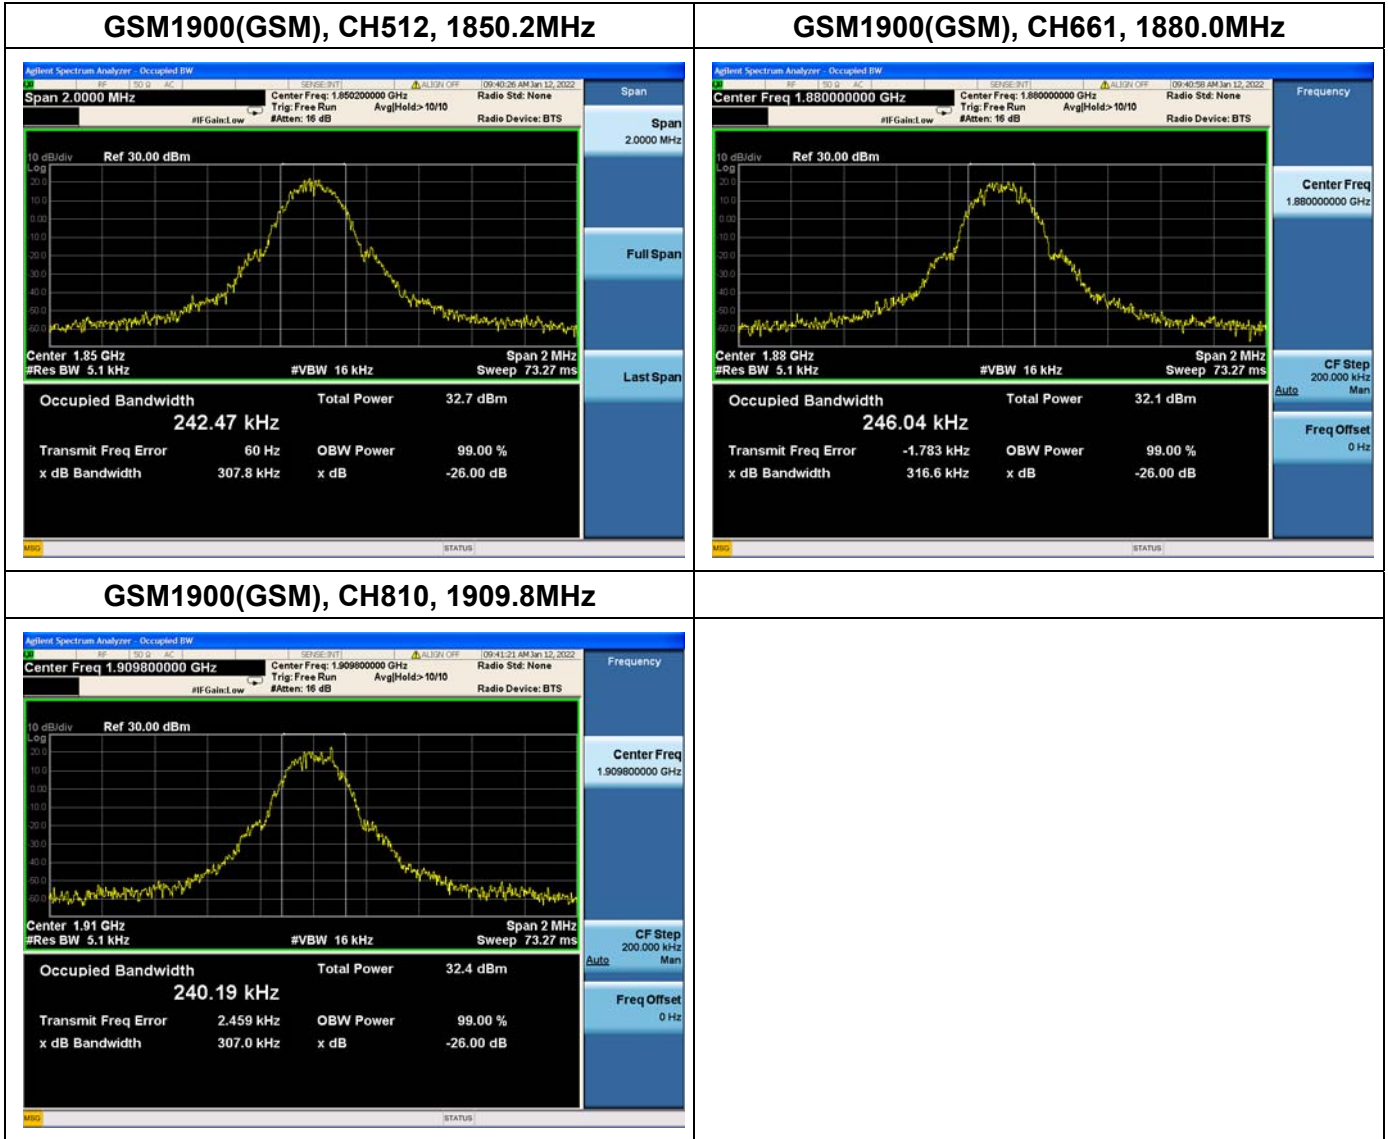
| GSM1900(GSM), CH512, 1850.2MHz | GSM1900(GSM), CH661, 1880.0MHz |
|---|---|
| Agilent Spectrum Analyzer - Occupied BW RF 50 Ω AC SENSE:INT ALIGN OFF 09:40:26 AM Jan 12, 2022 Span 2.0000 MHz Center Freq: 1.850200000 GHz Trig: Free Run Avg\|Hold:>10/10 #IFGain:Low #Atten: 16 dB Radio Std: None Radio Device: BTS 10 dB/div Ref 30.00 dBm Log 20.0 10.0 0.00 -10.0 -20.0 -30.0 -40.0 -50.0 -60.0 Center 1.85 GHz #Res BW 5.1 kHz #VBW 16 kHz Span 2 MHz Sweep 73.27 ms Occupied Bandwidth 242.47 kHz Total Power 32.7 dBm Transmit Freq Error 60 Hz OBW Power 99.00 % x dB Bandwidth 307.8 kHz x dB -26.00 dB Span Span 2.0000 MHz Full Span Last Span MSG STATUS | Agilent Spectrum Analyzer - Occupied BW RF 50 Ω AC SENSE:INT ALIGN OFF 09:40:58 AM Jan 12, 2022 Center Freq 1.880000000 GHz Center Freq: 1.880000000 GHz Trig: Free Run Avg\|Hold:>10/10 #IFGain:Low #Atten: 16 dB Radio Std: None Radio Device: BTS 10 dB/div Ref 30.00 dBm Log 20.0 10.0 0.00 -10.0 -20.0 -30.0 -40.0 -50.0 -60.0 Center 1.88 GHz #Res BW 5.1 kHz #VBW 16 kHz Span 2 MHz Sweep 73.27 ms Occupied Bandwidth 246.04 kHz Total Power 32.1 dBm Transmit Freq Error -1.783 kHz OBW Power 99.00 % x dB Bandwidth 316.6 kHz x dB -26.00 dB Frequency Center Freq 1.880000000 GHz CF Step 200.000 kHz Auto Man Freq Offset 0 Hz MSG STATUS |
| GSM1900(GSM), CH810, 1909.8MHz | |
| Agilent Spectrum Analyzer - Occupied BW RF 50 Ω AC SENSE:INT ALIGN OFF 09:41:21 AM Jan 12, 2022 Center Freq 1.909800000 GHz Center Freq: 1.909800000 GHz Trig: Free Run Avg\|Hold:>10/10 #IFGain:Low #Atten: 16 dB Radio Std: None Radio Device: BTS 10 dB/div Ref 30.00 dBm Log 20.0 10.0 0.00 -10.0 -20.0 -30.0 -40.0 -50.0 -60.0 Center 1.91 GHz #Res BW 5.1 kHz #VBW 16 kHz Span 2 MHz Sweep 73.27 ms Occupied Bandwidth 240.19 kHz Total Power 32.4 dBm Transmit Freq Error 2.459 kHz OBW Power 99.00 % x dB Bandwidth 307.0 kHz x dB -26.00 dB Frequency Center Freq 1.909800000 GHz CF Step 200.000 kHz Auto Man Freq Offset 0 Hz MSG STATUS | |